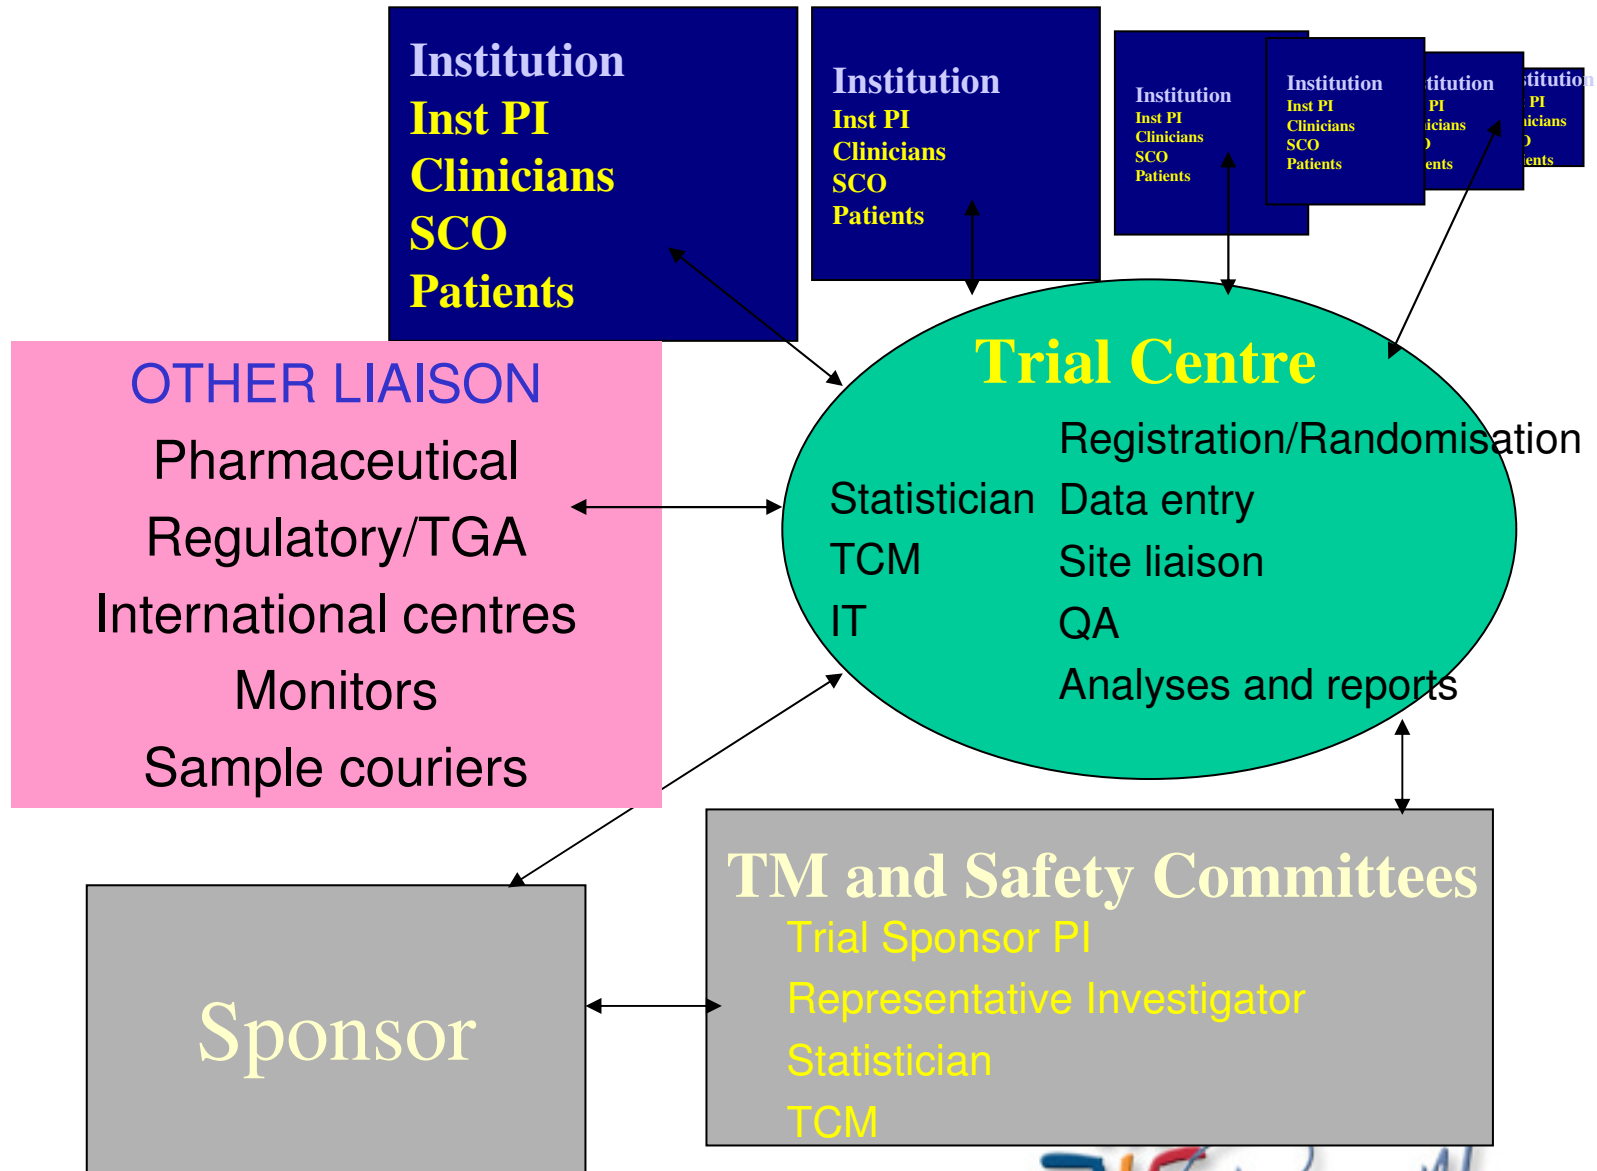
Institution
Inst PI
Clinicians
SCO
Patients

Institution
Inst PI
Clinicians
SCO
Patients

Institution
Inst PI
Clinicians
SCO
Patients

Institution
Inst PI
Clinicians
SCO
Patients

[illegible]titution
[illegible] PI
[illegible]icians
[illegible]
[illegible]ents

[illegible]titution
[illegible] PI
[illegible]icians
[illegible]
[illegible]ients

OTHER LIAISON
Pharmaceutical
Regulatory/TGA
International centres
Monitors
Sample couriers

Trial Centre
Registration/Randomisation
Statistician Data entry
TCM Site liaison
IT QA
Analyses and reports

TM and Safety Committees
Trial Sponsor PI
Representative Investigator
Statistician
TCM

Sponsor